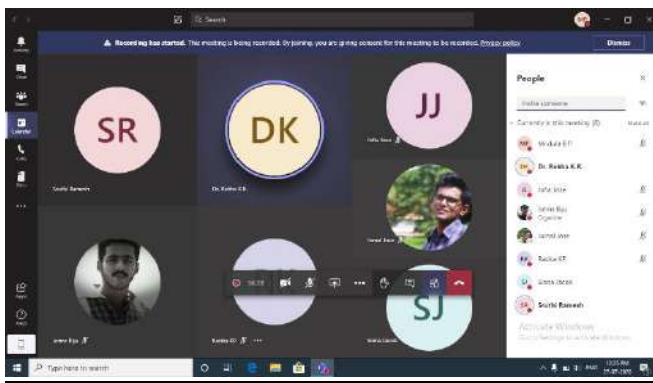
Search

Recording has started. This meeting is being recorded. By joining, you are giving consent for this meeting to be recorded. Privacy policy

Dismiss

Activity
Chat
Teams
Calendar
Calls
Files
...
Apps
Help

SR
Snithi Ramesh

DK
Dr. Rekha K.R.

JJ
Jofia Jose

Jamal Jose

Irene Biju

BB
Rakhi KR

SJ
Sneha Jacob

56:18

People

Invite someone

Currently in this meeting (8)

Mridula E.P.

Dr. Rekha K.R.

Jofia Jose

Irene Biju
Organizer

Jamal Jose

Rakhi KR

Sneha Jacob

Snithi Ramesh

Activate Windows
Go to Settings to activate Windows.

Type here to search